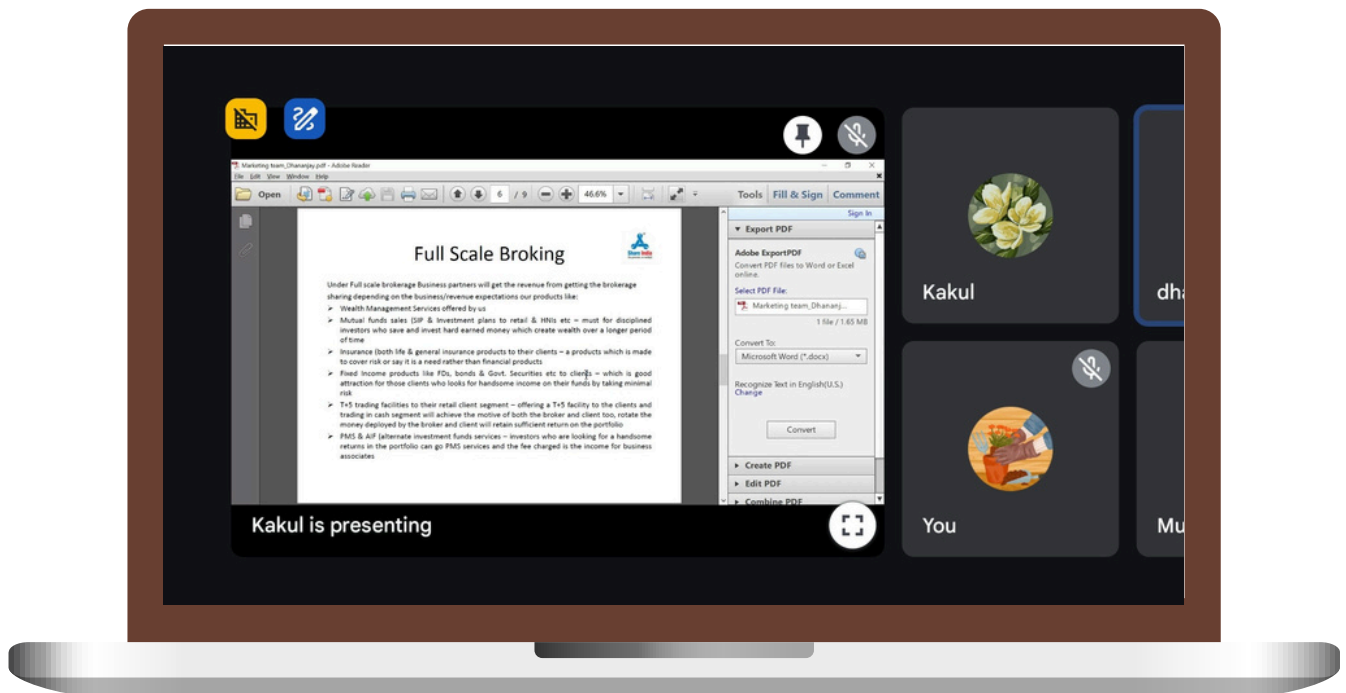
Marketing team_Dhananjay.pdf - Adobe Reader

File Edit View Window Help

Open 6 / 9 46.6% Tools Fill & Sign Comment

Sign In

Full Scale Broking

Under Full scale brokerage Business partners will get the revenue from getting the brokerage sharing depending on the business/revenue expectations our products like:

➢ Wealth Management Services offered by us

➢ Mutual funds sales (SIP & Investment plans to retail & HNIs etc – must for disciplined investors who save and invest hard earned money which create wealth over a longer period of time

➢ Insurance (both life & general insurance products to their clients – a products which is made to cover risk or say it is a need rather than financial products

➢ Fixed Income products like FDs, bonds & Govt. Securities etc to clients – which is good attraction for those clients who looks for handsome income on their funds by taking minimal risk

➢ T+5 trading facilities to their retail client segment – offering a T+5 facility to the clients and trading in cash segment will achieve the motive of both the broker and client too, rotate the money deployed by the broker and client will retain sufficient return on the portfolio

➢ PMS & AIF (alternate investment funds services – investors who are looking for a handsome returns in the portfolio can go PMS services and the fee charged is the income for business associates

▾ Export PDF

Adobe ExportPDF

Convert PDF files to Word or Excel online.

Select PDF File:

Marketing team_Dhananj...

1 file / 1.65 MB

Convert To:

Microsoft Word (*.docx)

Recognize Text in English(U.S.)

Change

Convert

▸ Create PDF

▸ Edit PDF

▸ Combine PDF

Kakul is presenting

Kakul

dh

You

Mu